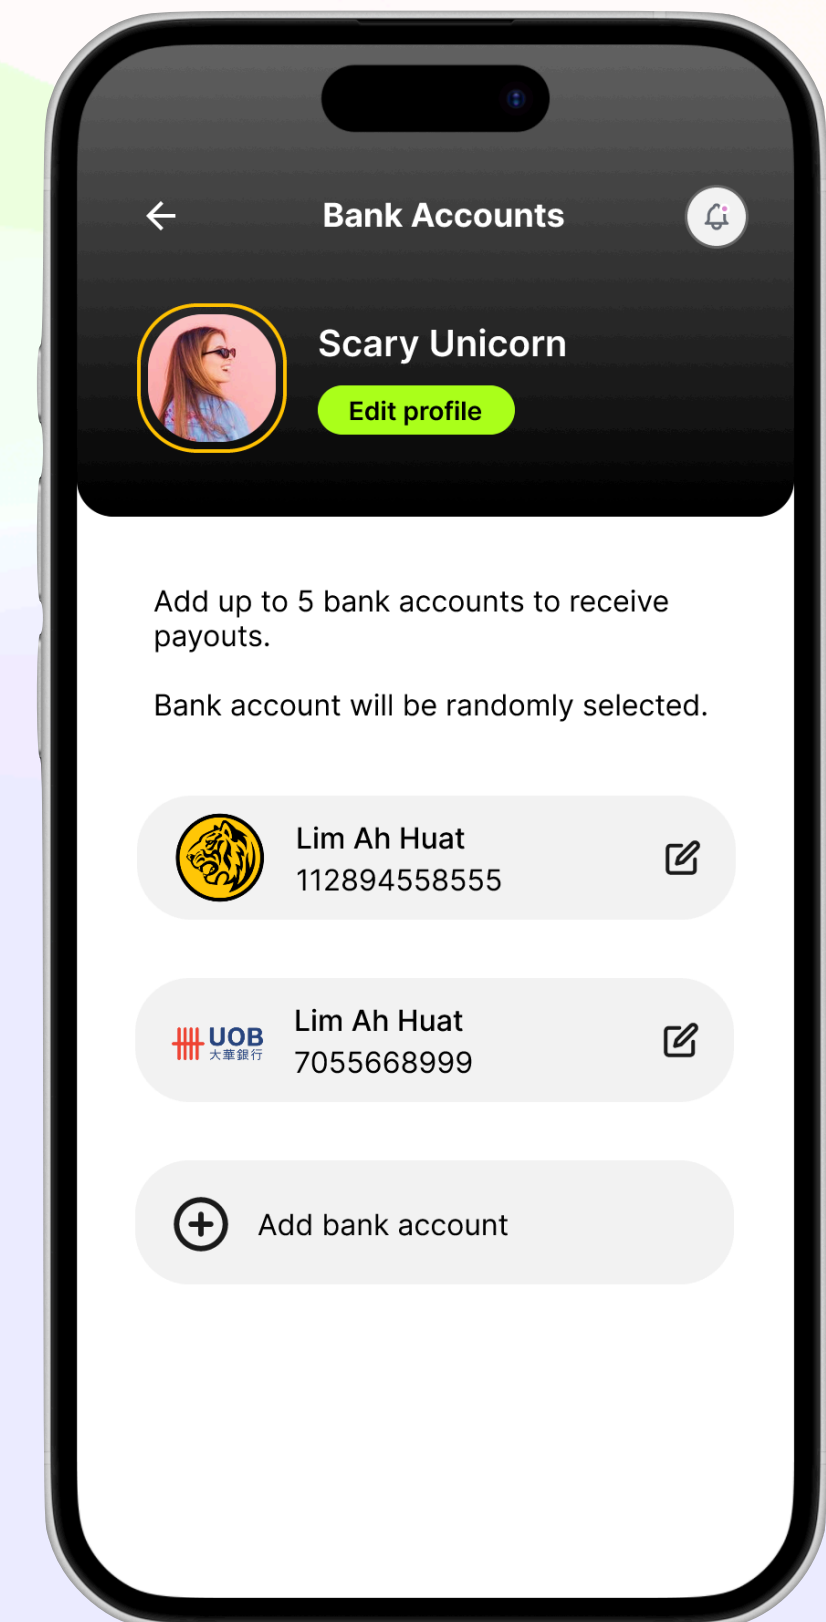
Bank Accounts

Scary Unicorn

Edit profile

Add up to 5 bank accounts to receive payouts.

Bank account will be randomly selected.

Lim Ah Huat
112894558555

UOB 大華銀行

Lim Ah Huat
7055668999

Add bank account